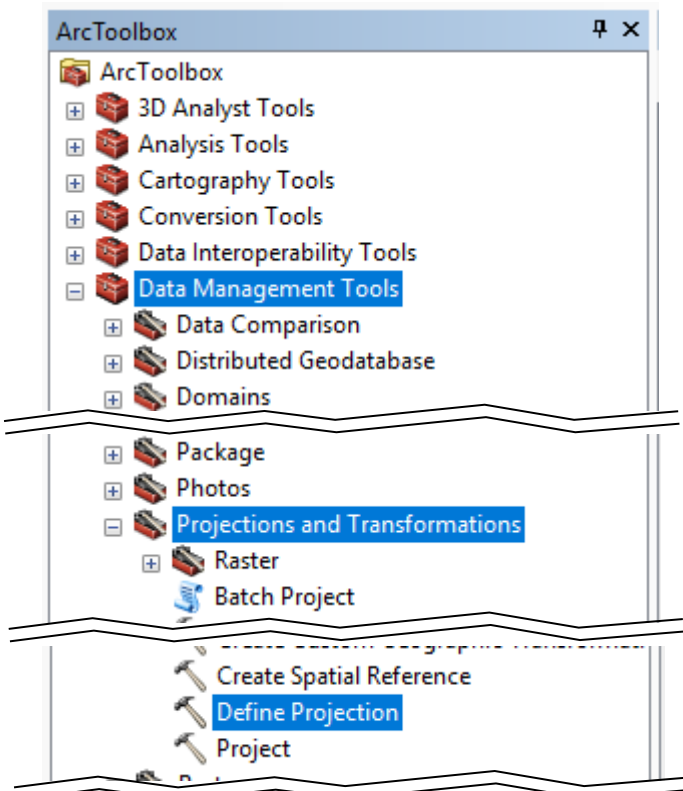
ArcToolbox
ArcToolbox
3D Analyst Tools
Analysis Tools
Cartography Tools
Conversion Tools
Data Interoperability Tools
Data Management Tools
Data Comparison
Distributed Geodatabase
Domains
Package
Photos
Projections and Transformations
Raster
Batch Project
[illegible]
Create Spatial Reference
Define Projection
Project
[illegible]